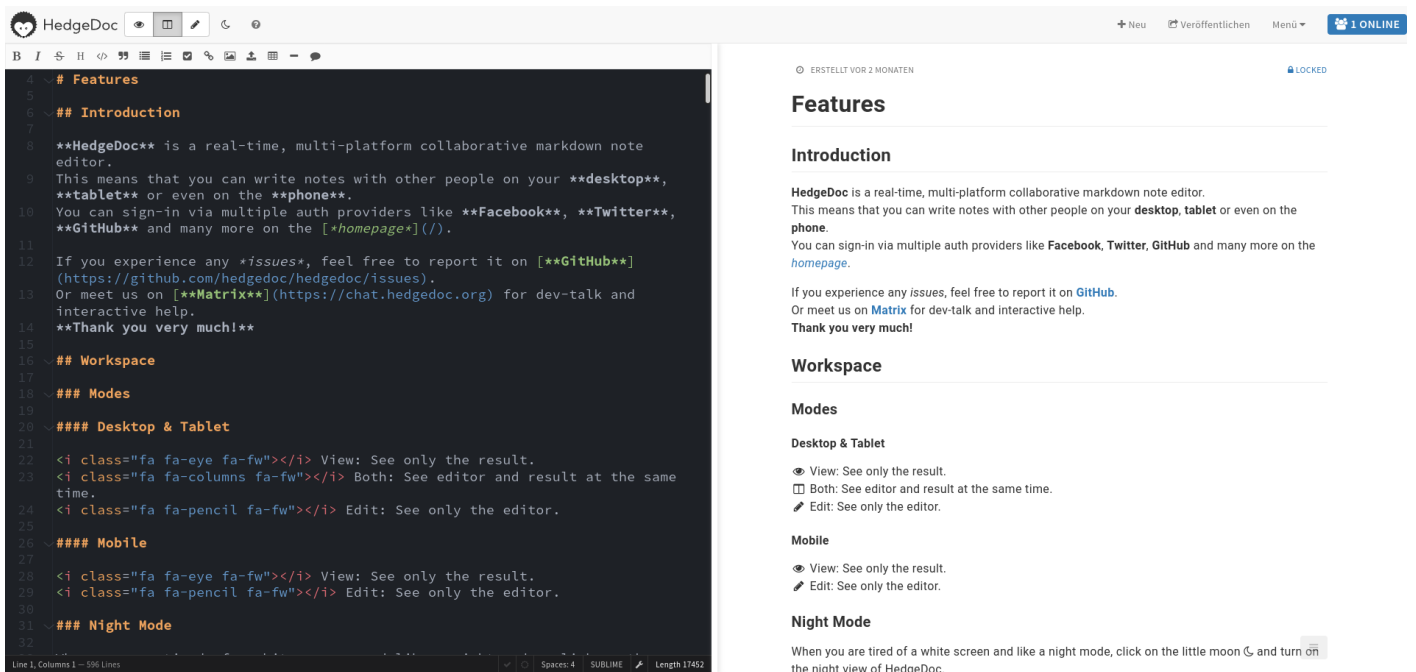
HedgeDoc

+ Neu Veröffentlichen Menü 1 ONLINE

B I S H

4 # Features
5
6 ## Introduction
7
8 **HedgeDoc** is a real-time, multi-platform collaborative markdown note editor.
9 This means that you can write notes with other people on your **desktop**, **tablet** or even on the **phone**.
10 You can sign-in via multiple auth providers like **Facebook**, **Twitter**, **GitHub** and many more on the [*homepage*](/).
11
12 If you experience any *issues*, feel free to report it on [**GitHub**](https://github.com/hedgedoc/hedgedoc/issues).
13 Or meet us on [**Matrix**](https://chat.hedgedoc.org) for dev-talk and interactive help.
14 **Thank you very much!**
15
16 ## Workspace
17
18 ### Modes
19
20 #### Desktop & Tablet
21
22 <i class="fa fa-eye fa-fw"></i> View: See only the result.
23 <i class="fa fa-columns fa-fw"></i> Both: See editor and result at the same time.
24 <i class="fa fa-pencil fa-fw"></i> Edit: See only the editor.
25
26 #### Mobile
27
28 <i class="fa fa-eye fa-fw"></i> View: See only the result.
29 <i class="fa fa-pencil fa-fw"></i> Edit: See only the editor.
30
31 ### Night Mode
32

Line 1, Columns 1 — 596 Lines Spaces: 4 SUBLIME Length 17452

ERSTELLT VOR 2 MONATEN LOCKED

Features

Introduction

HedgeDoc is a real-time, multi-platform collaborative markdown note editor.
This means that you can write notes with other people on your desktop, tablet or even on the phone.
You can sign-in via multiple auth providers like Facebook, Twitter, GitHub and many more on the homepage.

If you experience any issues, feel free to report it on GitHub.
Or meet us on Matrix for dev-talk and interactive help.
Thank you very much!

Workspace

Modes

Desktop & Tablet

View: See only the result.
Both: See editor and result at the same time.
Edit: See only the editor.

Mobile

View: See only the result.
Edit: See only the editor.

Night Mode

When you are tired of a white screen and like a night mode, click on the little moon and turn on the night view of HedgeDoc.